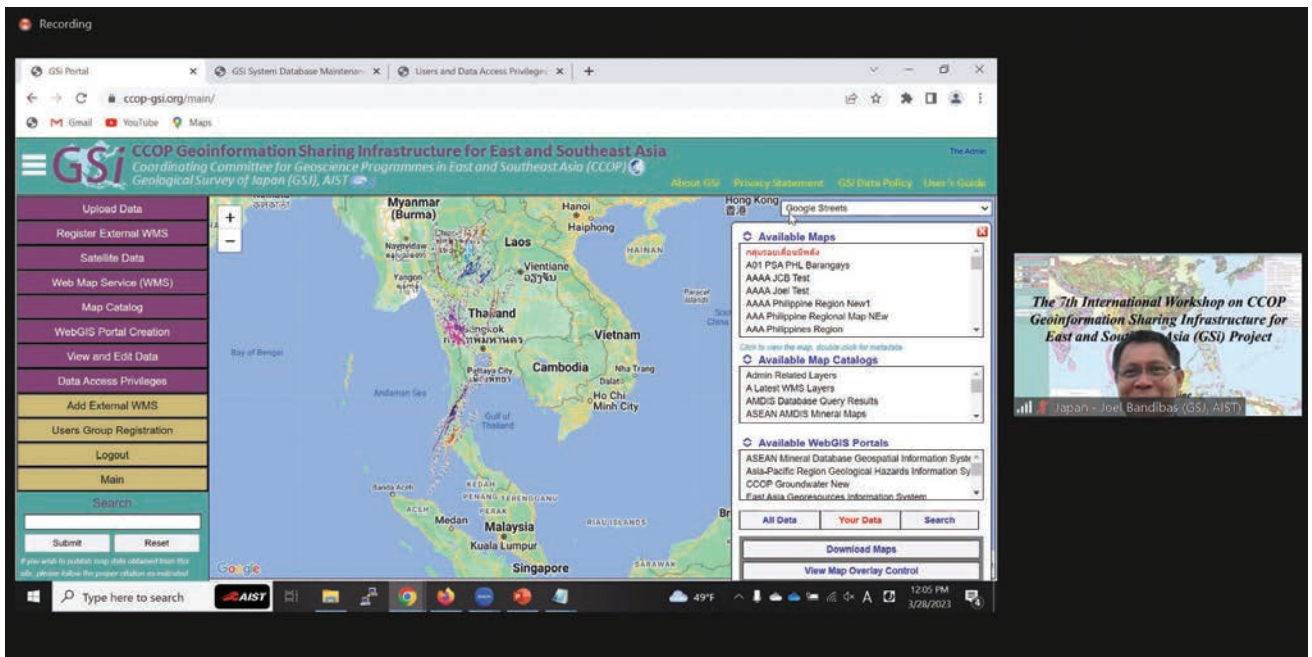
Recording

GSi Portal × GSi System Database Maintenan × Users and Data Access Privileges × +

ccop-gsi.org/main/

Gmail YouTube Maps

GSi CCOP Geoinformation Sharing Infrastructure for East and Southeast Asia
Coordinating Committee for Geoscience Programmes in East and Southeast Asia (CCOP)
Geological Survey of Japan (GSJ), AIST

The Admin

About GSi Privacy Statement GSi Data Policy User's Guide

Upload Data
Register External WMS
Satellite Data
Web Map Service (WMS)
Map Catalog
WebGIS Portal Creation
View and Edit Data
Data Access Privileges
Add External WMS
Users Group Registration
Logout
Main
Search
Submit Reset
If you wish to publish map data obtained from this site, please follow the proper citation as indicated

+
−
Myanmar (Burma)
Hanoi
Haiphong
Laos
HAINAN
Naypyidaw
Yangon
Vientiane
Thailand
Bangkok
Vietnam
Bay of Bengal
Cambodia
Pattaya City
Nha Trang
Dalat
Andaman Sea
Ho Chi Minh City
Gulf of Thailand
Banda Aceh
KEDAH
PENANG
TERENGGANU
ACEH
PERAK
Medan
Malaysia
RIAU ISLANDS
Kuala Lumpur
Singapore
SARAWAK
Hong Kong
Google

Google Streets

Available Maps
A01 PSA PHL Barangays
AAAA JCB Test
AAAA Joel Test
AAAA Philippine Region New1
AAA Philippine Regional Map NEw
AAA Philippines Region
Click to view the map, double-click for metadata

Available Map Catalogs
Admin Related Layers
A Latest WMS Layers
AMDIS Database Query Results
ASEAN AMDIS Mineral Maps

Available WebGIS Portals
ASEAN Mineral Database Geospatial Information Syste
Asia-Pacific Region Geological Hazards Information Sy
CCOP Groundwater New
East Asia Georesources Information System

All Data | Your Data | Search

Download Maps
View Map Overlay Control

Type here to search
AIST
49°F
12:05 PM
3/28/2023

The 7th International Workshop on CCOP Geoinformation Sharing Infrastructure for East and So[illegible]sia (GSi) Project

Japan - Joel Bandibas (GSJ, AIST)